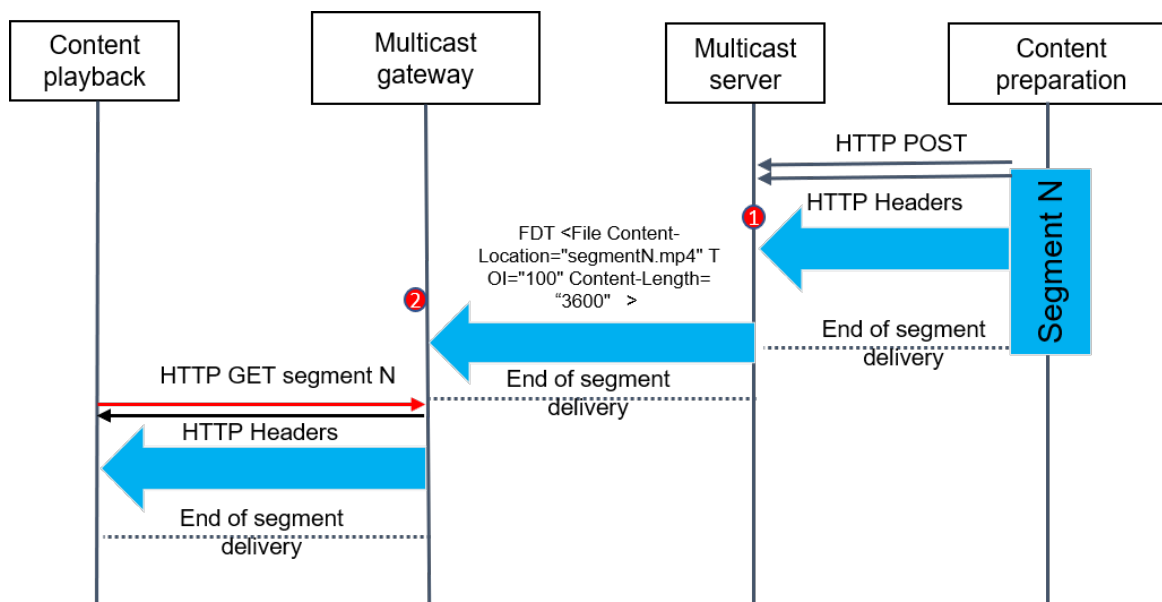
Content playback

Multicast gateway

Multicast server

Content preparation

HTTP POST

HTTP Headers

Segment N

1

FDT <File Content-Location="segmentN.mp4" TOI="100" Content-Length= “3600" >

2

End of segment delivery

HTTP GET segment N

End of segment delivery

HTTP Headers

End of segment delivery